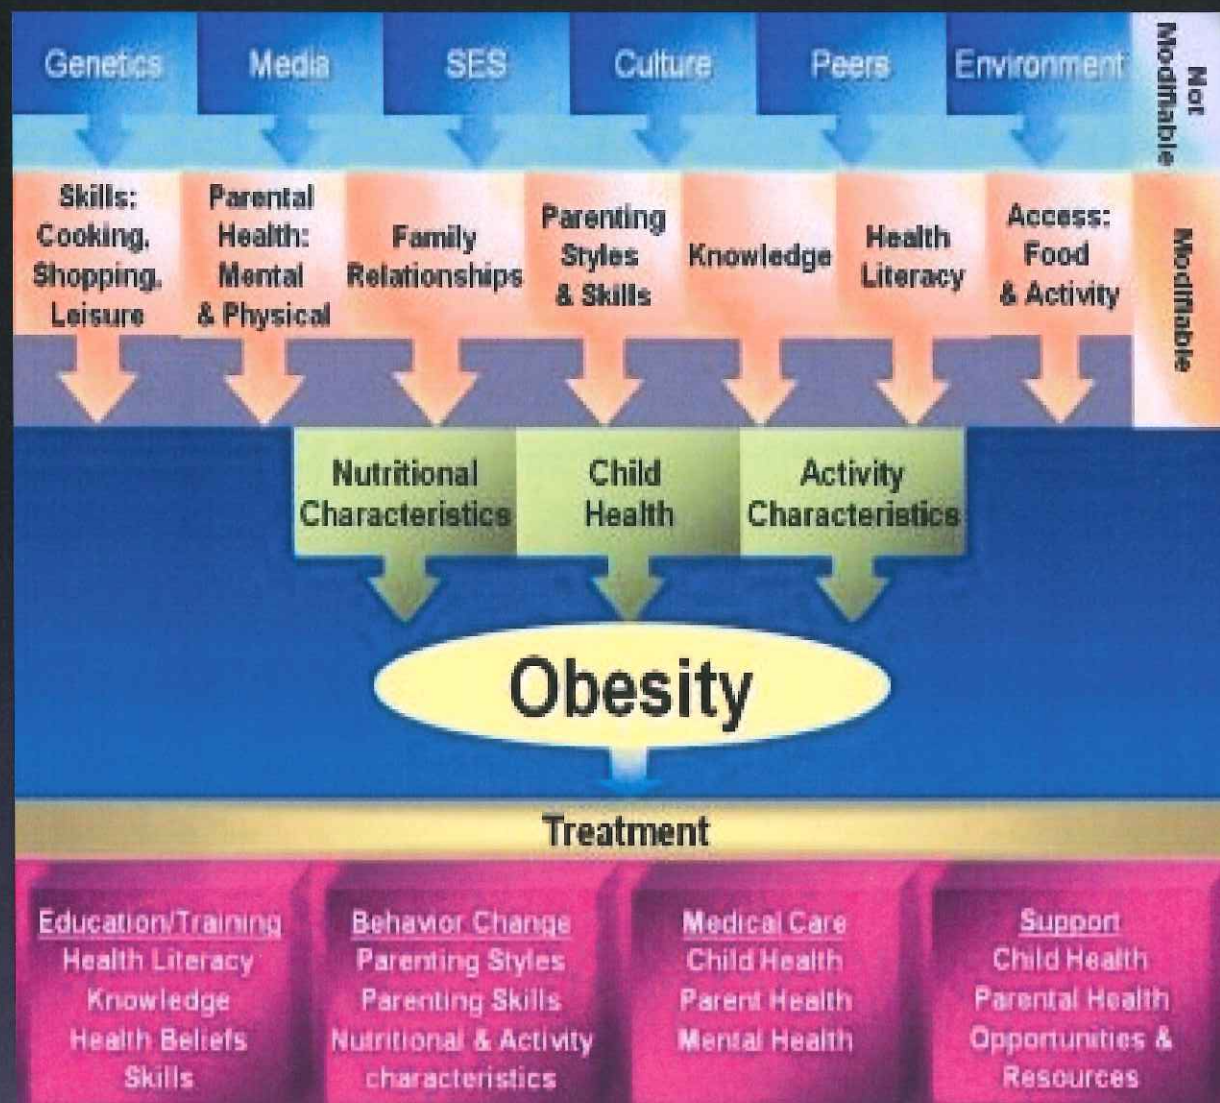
Genetics Media SES Culture Peers Environment

Not Modifiable

Skills: Cooking, Shopping, Leisure

Parental Health: Mental & Physical

Family Relationships

Parenting Styles & Skills

Knowledge

Health Literacy

Access: Food & Activity

Modifiable

Nutritional Characteristics

Child Health

Activity Characteristics

Obesity

Treatment

Education/Training
Health Literacy
Knowledge
Health Beliefs
Skills

Behavior Change
Parenting Styles
Parenting Skills
Nutritional & Activity characteristics

Medical Care
Child Health
Parent Health
Mental Health

Support
Child Health
Parental Health
Opportunities & Resources